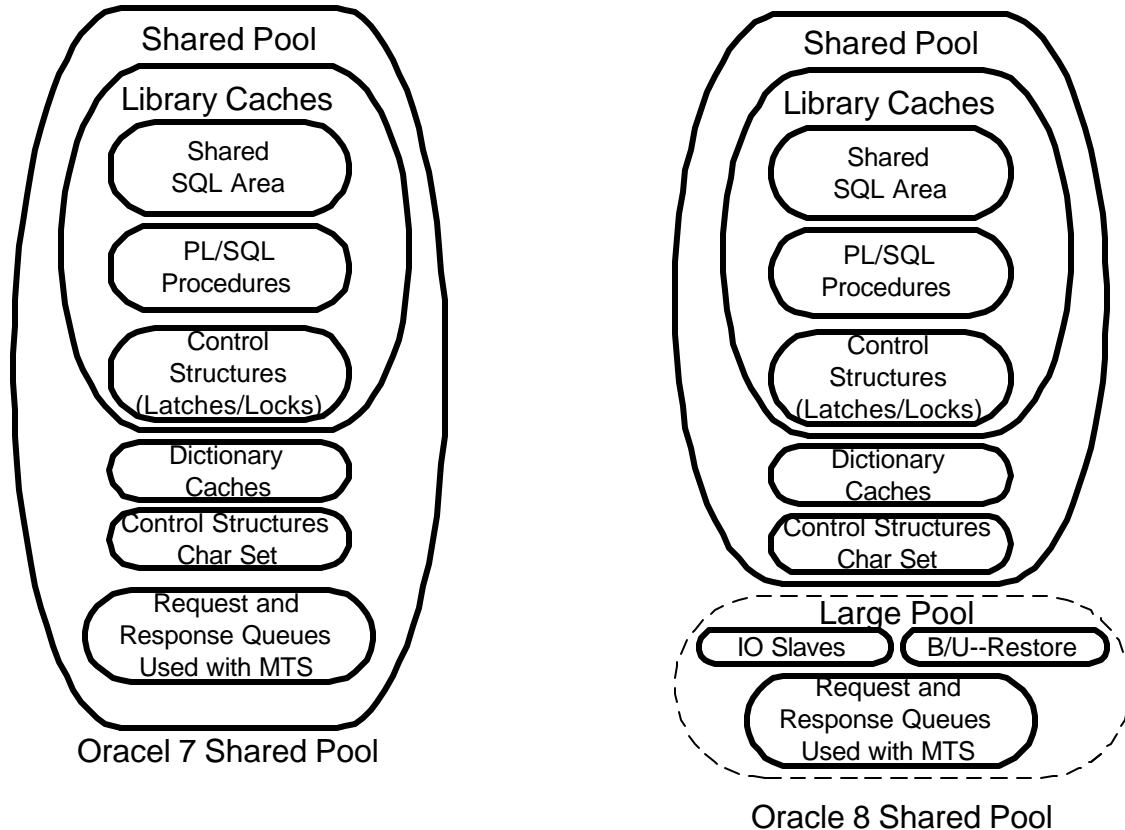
Shared Pool

Library Caches

Shared SQL Area

PL/SQL Procedures

Control Structures (Latches/Locks)

Dictionary Caches

Control Structures Char Set

Request and Response Queues Used with MTS

Oracel 7 Shared Pool

Shared Pool

Library Caches

Shared SQL Area

PL/SQL Procedures

Control Structures (Latches/Locks)

Dictionary Caches

Control Structures Char Set

Large Pool

IO Slaves

B/U--Restore

Request and Response Queues Used with MTS

Oracle 8 Shared Pool